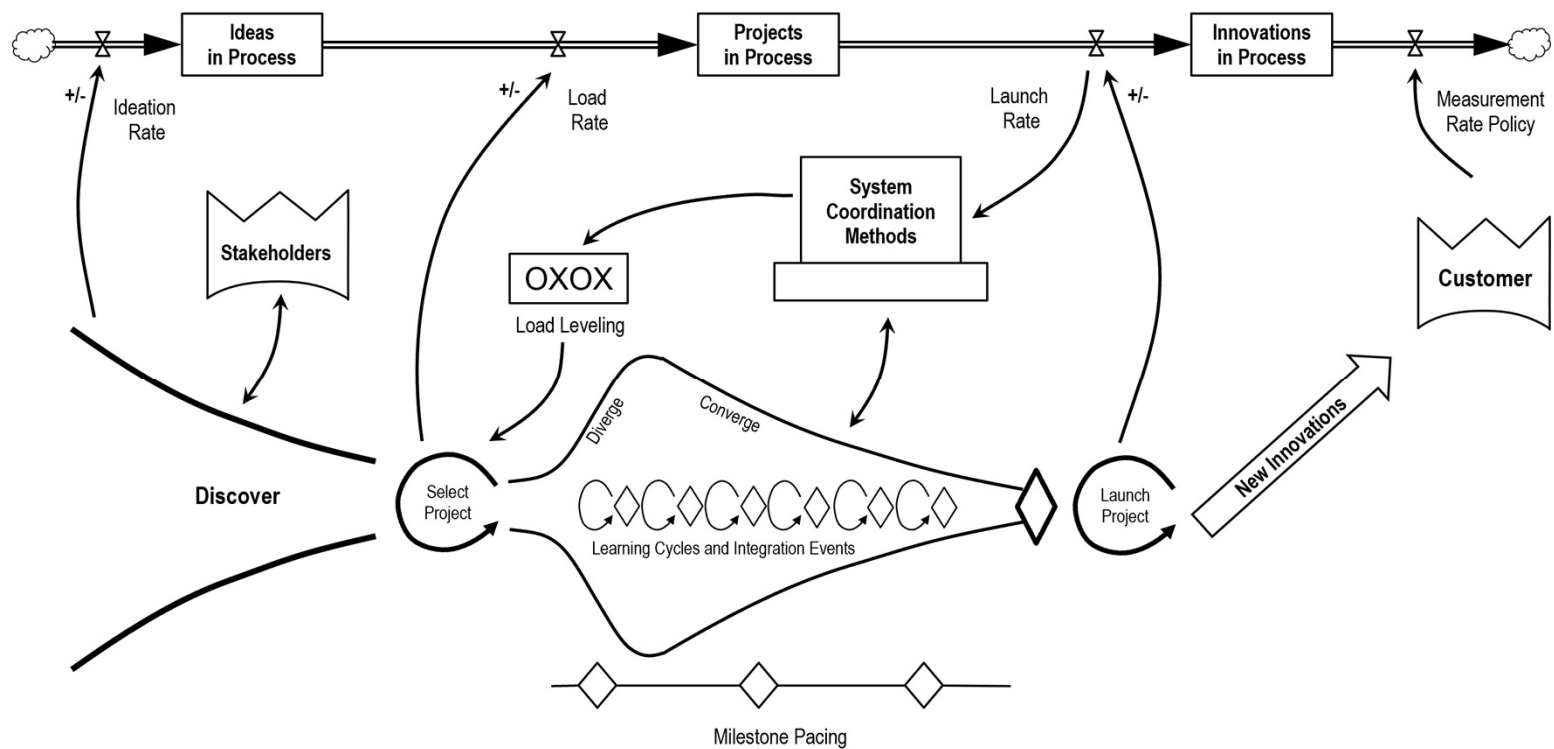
Ideas in Process

Projects in Process

Innovations in Process

+/-

Ideation Rate

+/-

Load Rate

Launch Rate

+/-

Measurement Rate Policy

Stakeholders

System Coordination Methods

OXOX

Load Leveling

Customer

Diverge

Converge

New Innovations

Discover

Select Project

Launch Project

Learning Cycles and Integration Events

Milestone Pacing